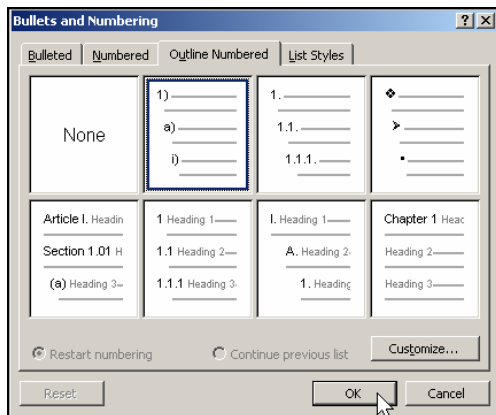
Bullets and Numbering

?
X

Bulleted
Numbered
Outline Numbered
List Styles

None

1)
a)
i)

1.
1.1.
1.1.1.

❖
➢
▪

Article I. Headin
Section 1.01 H
(a) Heading 3

1 Heading 1
1.1 Heading 2
1.1.1 Heading 3

I. Heading 1
A. Heading 2
1. Heading

Chapter 1 Head
Heading 2
Heading 3

Restart numbering
Continue previous list
Customize...

Reset
OK
Cancel